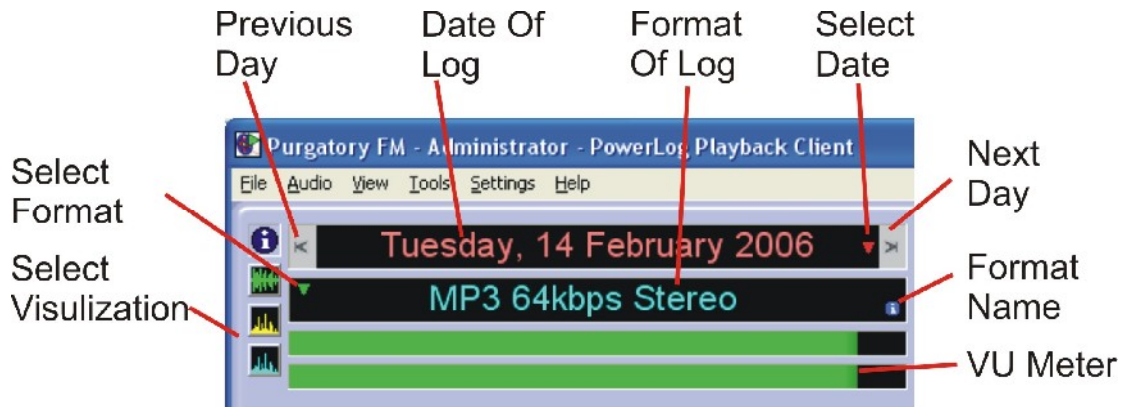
Previous Day

Date Of Log

Format Of Log

Select Date

Purgatory FM - Administrator - PowerLog Playback Client

File Audio View Tools Settings Help

Next Day

Select Format

Tuesday, 14 February 2006

Select Visulization

MP3 64kbps Stereo

Format Name

VU Meter